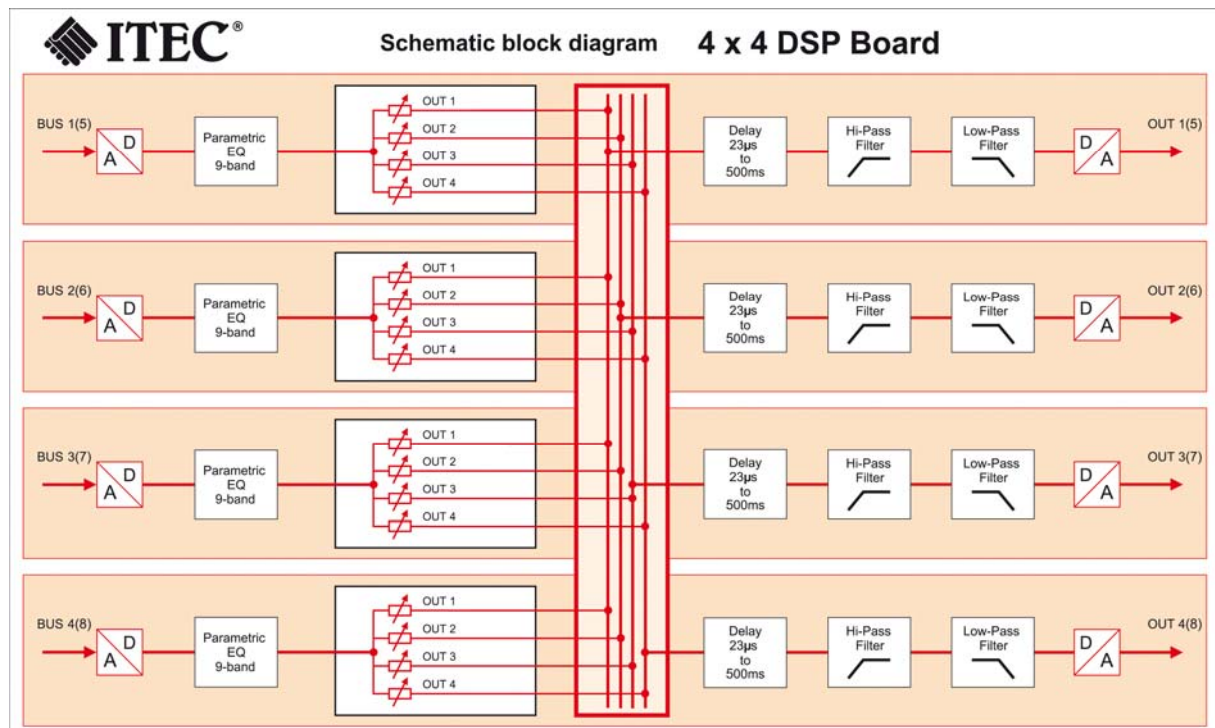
ITEC®

Schematic block diagram 4 x 4 DSP Board

BUS 1(5)
A D
Parametric EQ 9-band
OUT 1
OUT 2
OUT 3
OUT 4
Delay 23µs to 500ms
Hi-Pass Filter
Low-Pass Filter
D A
OUT 1(5)

BUS 2(6)
A D
Parametric EQ 9-band
OUT 1
OUT 2
OUT 3
OUT 4
Delay 23µs to 500ms
Hi-Pass Filter
Low-Pass Filter
D A
OUT 2(6)

BUS 3(7)
A D
Parametric EQ 9-band
OUT 1
OUT 2
OUT 3
OUT 4
Delay 23µs to 500ms
Hi-Pass Filter
Low-Pass Filter
D A
OUT 3(7)

BUS 4(8)
A D
Parametric EQ 9-band
OUT 1
OUT 2
OUT 3
OUT 4
Delay 23µs to 500ms
Hi-Pass Filter
Low-Pass Filter
D A
OUT 4(8)